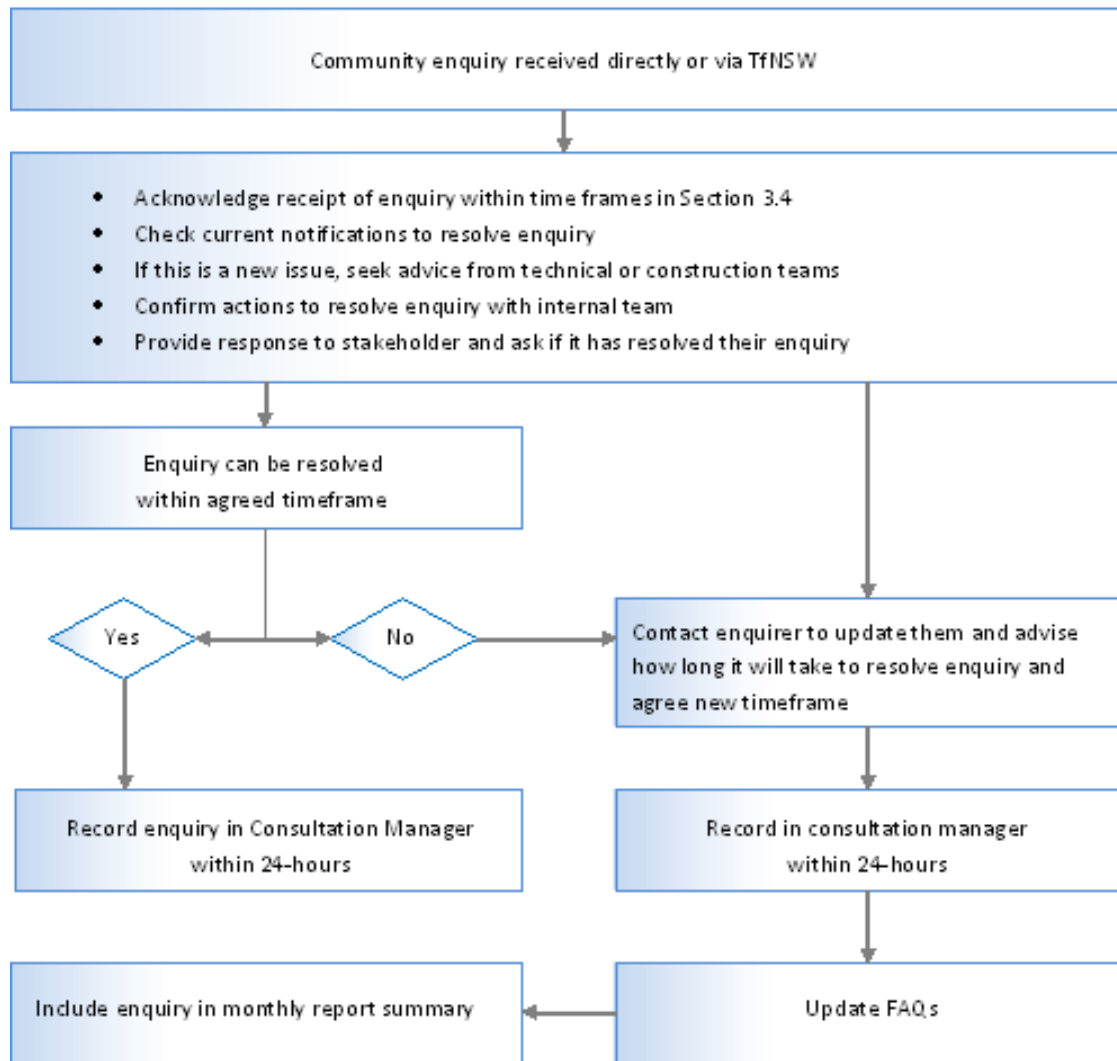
Community enquiry received directly or via TfNSW

- Acknowledge receipt of enquiry within time frames in Section 3.4
- Check current notifications to resolve enquiry
- If this is a new issue, seek advice from technical or construction teams
- Confirm actions to resolve enquiry with internal team
- Provide response to stakeholder and ask if it has resolved their enquiry

Enquiry can be resolved within agreed timeframe

Yes

No

Contact enquirer to update them and advise how long it will take to resolve enquiry and agree new timeframe

Record enquiry in Consultation Manager within 24-hours

Record in consultation manager within 24-hours

Include enquiry in monthly report summary

Update FAQs